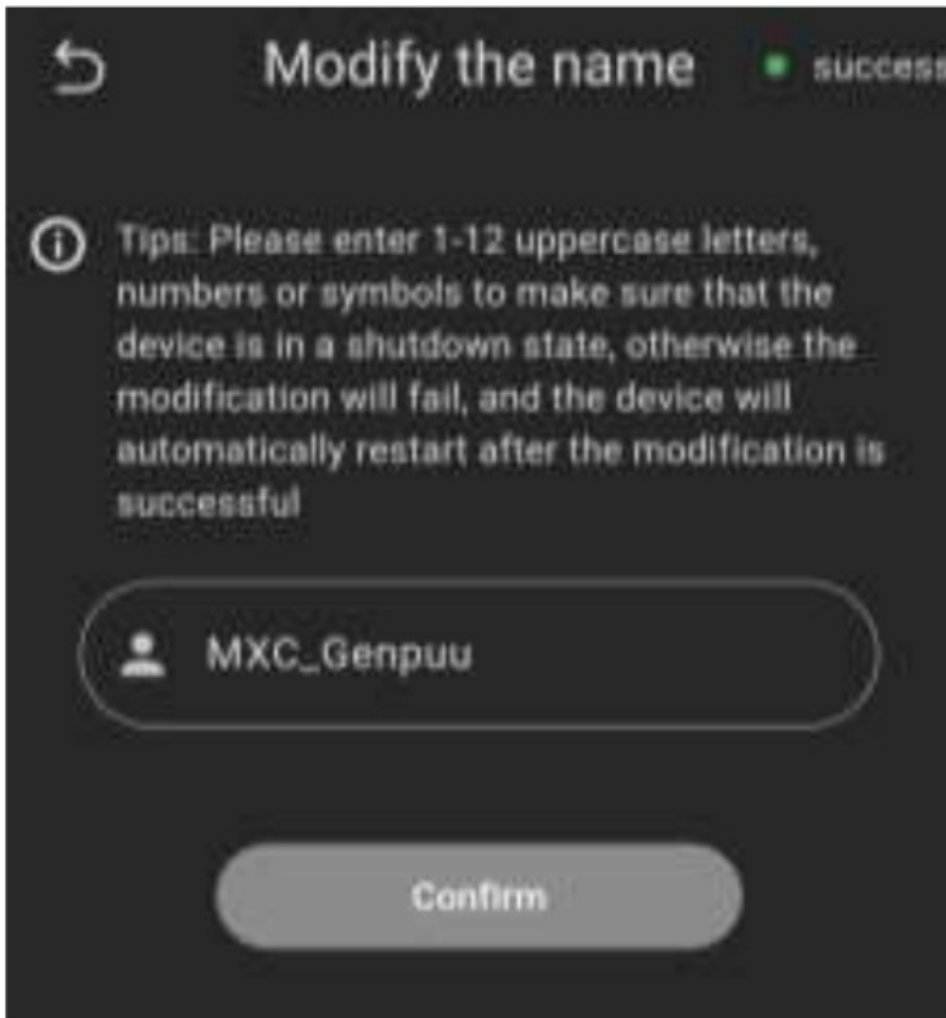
Modify the name

success

Tips: Please enter 1-12 uppercase letters, numbers or symbols to make sure that the device is in a shutdown state, otherwise the modification will fail, and the device will automatically restart after the modification is successful

MXC_Genpuu

Confirm